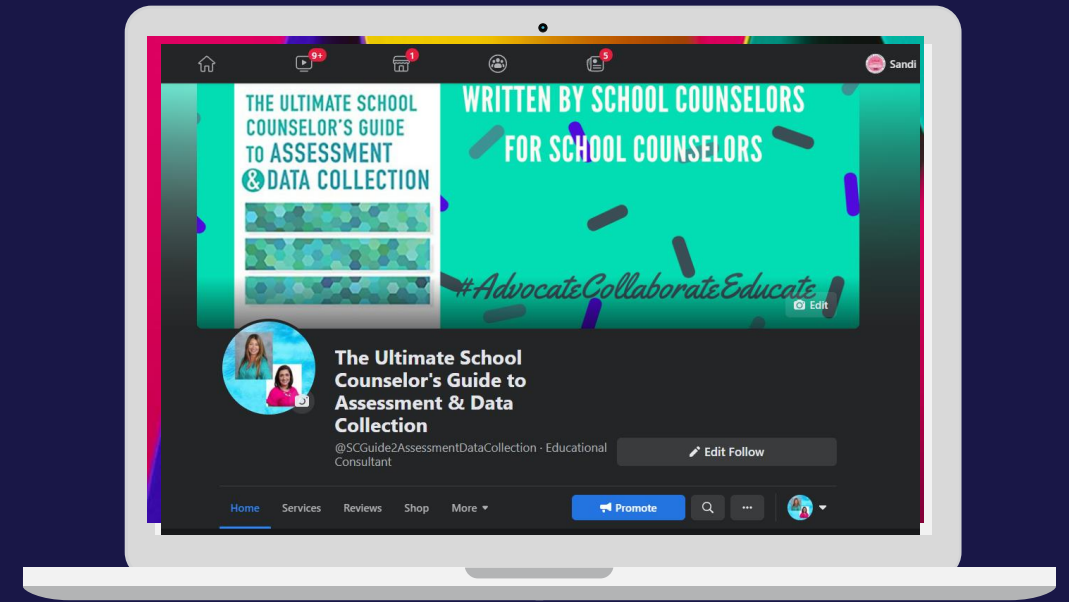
9+ 1 5 Sandi

THE ULTIMATE SCHOOL COUNSELOR'S GUIDE TO ASSESSMENT & DATA COLLECTION

WRITTEN BY SCHOOL COUNSELORS FOR SCHOOL COUNSELORS

#AdvocateCollaborateEducate

Edit

The Ultimate School Counselor's Guide to Assessment & Data Collection

@SCGuide2AssessmentDataCollection · Educational Consultant

Edit Follow

Home Services Reviews Shop More

Promote